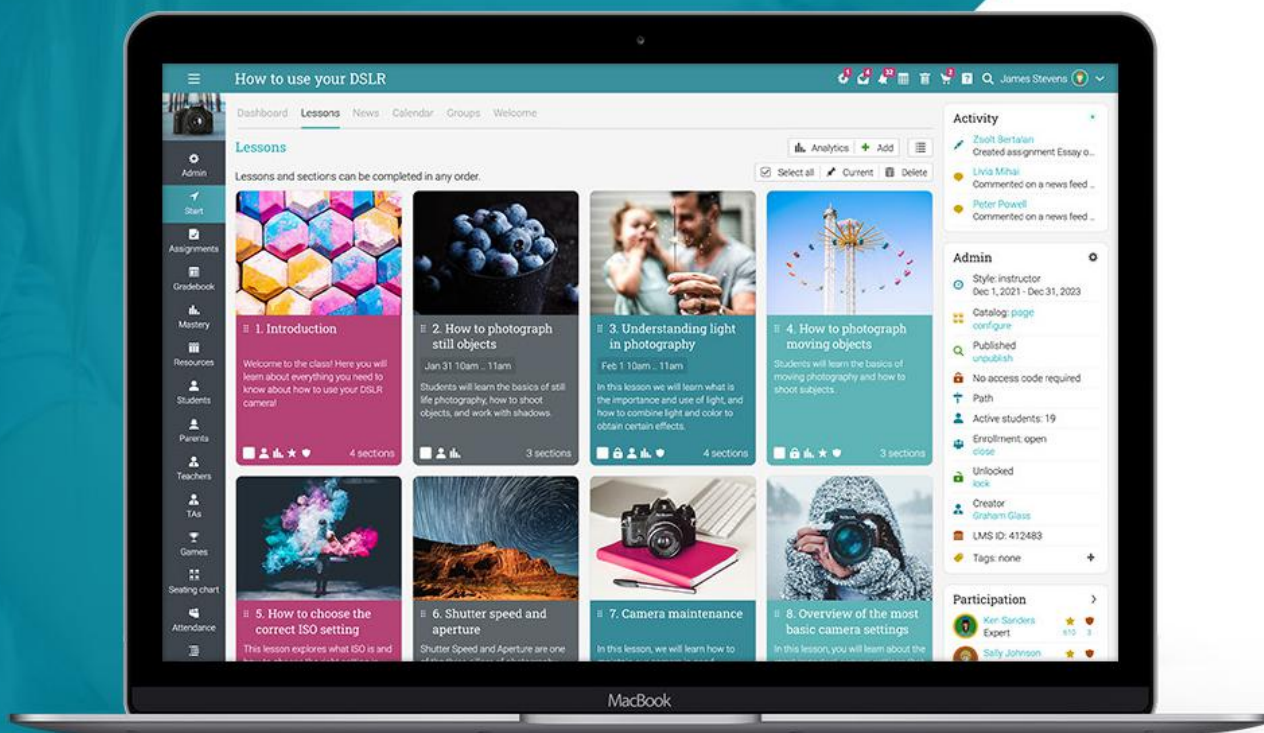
How to use your DSLR

James Stevens

Admin
Start
Assignments
Gradebook
Mastery
Resources
Students
Parents
Teachers
TAs
Games
Seating chart
Attendance

Dashboard Lessons News Calendar Groups Welcome

Lessons

Analytics + Add

Lessons and sections can be completed in any order.

Select all Current Delete

1. Introduction
Welcome to the class! Here you will learn about everything you need to know about how to use your DSLR camera!
4 sections

2. How to photograph still objects
Jan 31 10am .. 11am
Students will learn the basics of still life photography, how to shoot objects, and work with shadows.
3 sections

3. Understanding light in photography
Feb 1 10am .. 11am
In this lesson we will learn what is the importance and use of light, and how to combine light and color to obtain certain effects.
4 sections

4. How to photograph moving objects
Students will learn the basics of moving photography and how to shoot subjects.
3 sections

5. How to choose the correct ISO setting
This lesson explores what ISO is and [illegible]

6. Shutter speed and aperture
Shutter Speed and Aperture are one of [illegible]

7. Camera maintenance
In this lesson, we will learn how to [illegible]

8. Overview of the most basic camera settings
In this lesson, you will learn about the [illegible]

Activity
Zsolt Bertalan
Created assignment Essay o...
Livia Mihai
Commented on a news feed ...
Peter Powell
Commented on a news feed ...

Admin
Style: instructor
Dec 1, 2021 - Dec 31, 2023
Catalog: page
configure
Published
unpublish
No access code required
Path
Active students: 19
Enrollment: open
close
Unlocked
lock
Creator
Graham Glass
LMS ID: 412483
Tags: none

Participation
Ken Sanders
Expert
610 3
Sally Johnson

MacBook